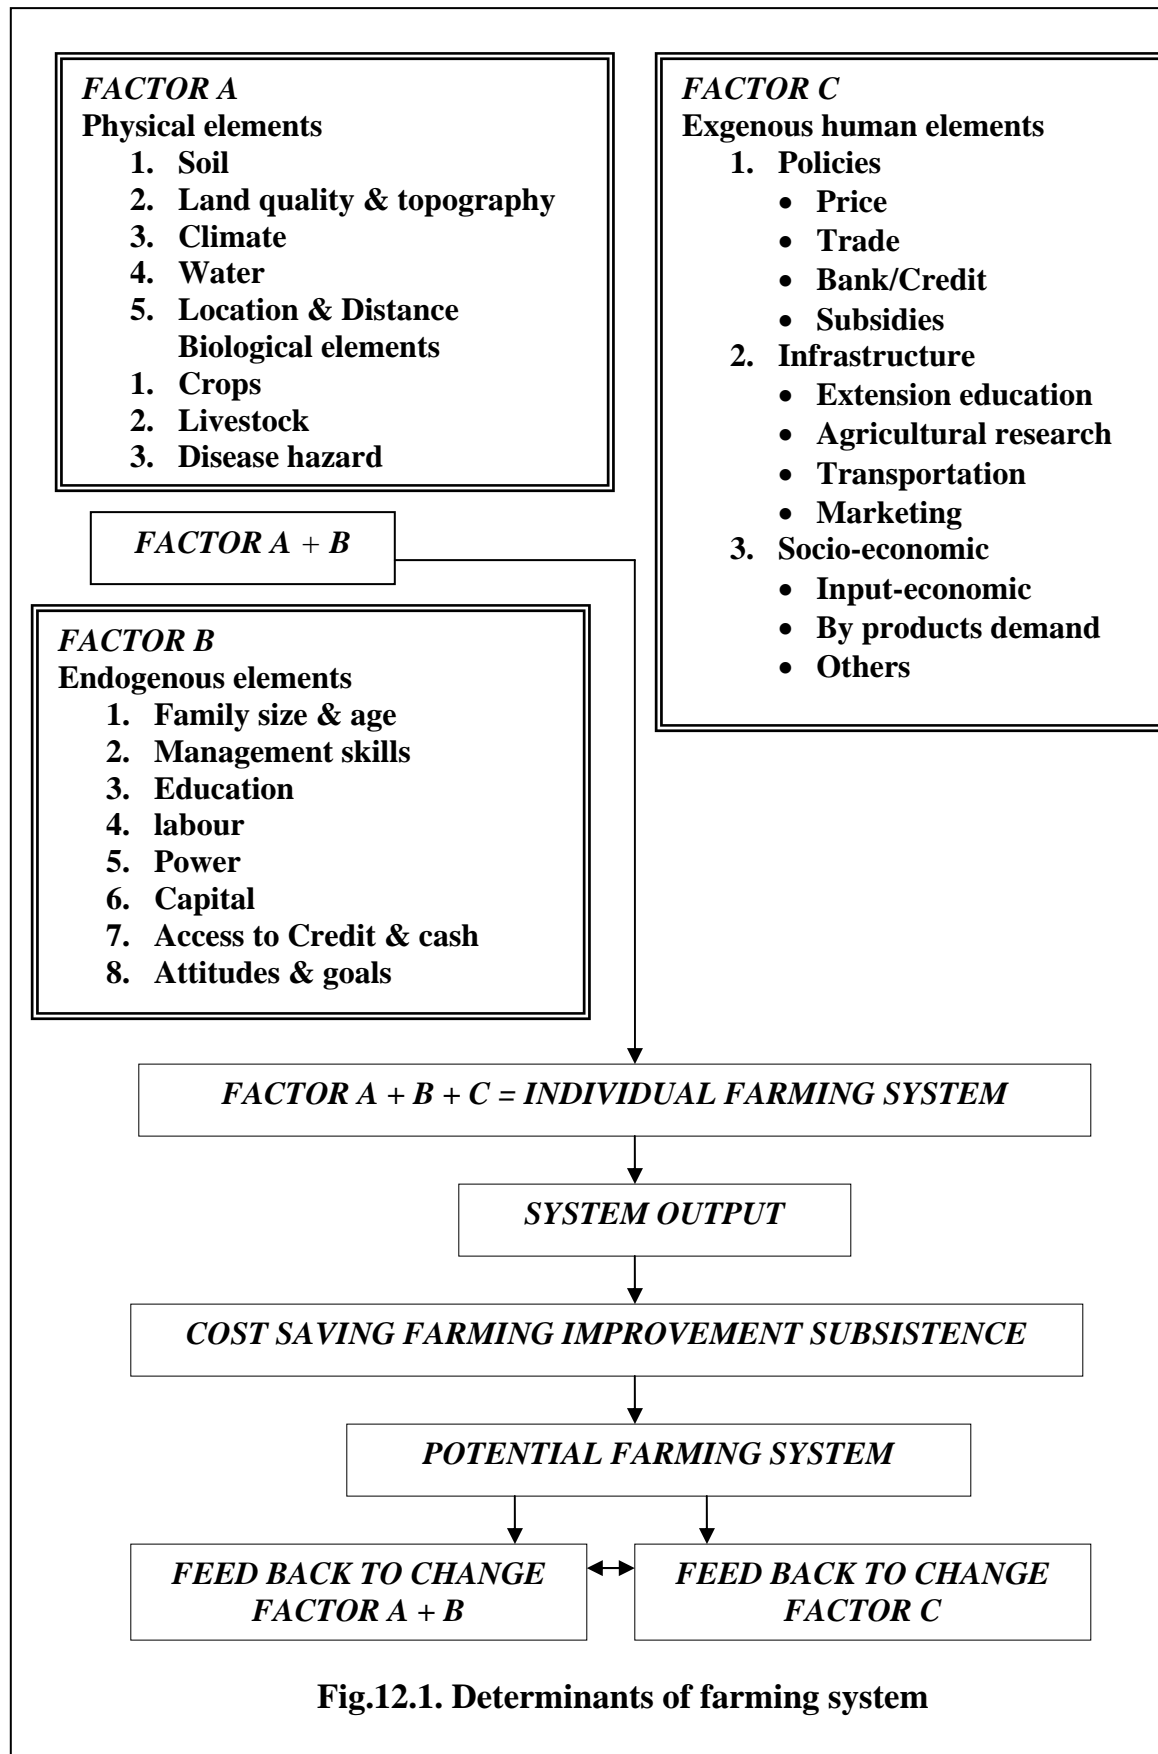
FACTOR A
Physical elements
1. Soil
2. Land quality & topography
3. Climate
4. Water
5. Location & Distance
Biological elements
1. Crops
2. Livestock
3. Disease hazard

FACTOR C
Exgenous human elements
1. Policies
- Price
- Trade
- Bank/Credit
- Subsidies
2. Infrastructure
- Extension education
- Agricultural research
- Transportation
- Marketing
3. Socio-economic
- Input-economic
- By products demand
- Others

FACTOR A + B

FACTOR B
Endogenous elements
1. Family size & age
2. Management skills
3. Education
4. labour
5. Power
6. Capital
7. Access to Credit & cash
8. Attitudes & goals

FACTOR A + B + C = INDIVIDUAL FARMING SYSTEM

SYSTEM OUTPUT

COST SAVING FARMING IMPROVEMENT SUBSISTENCE

POTENTIAL FARMING SYSTEM

FEED BACK TO CHANGE FACTOR A + B

FEED BACK TO CHANGE FACTOR C

Fig.12.1. Determinants of farming system